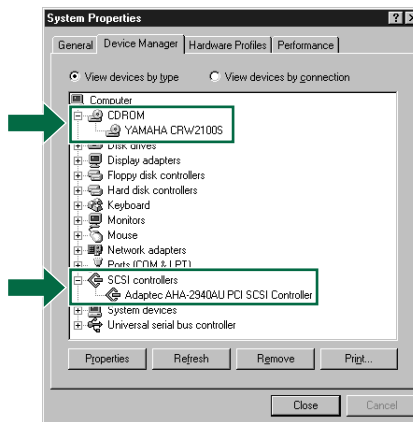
System Properties

General | Device Manager | Hardware Profiles | Performance

View devices by type
View devices by connection

Computer
CDROM
YAMAHA CRW2100S
Disk drives
Display adapters
Floppy disk controllers
Hard disk controllers
Keyboard
Monitors
Mouse
Network adapters
Ports (COM & LPT)
SCSI controllers
Adaptec AHA-2940AU PCI SCSI Controller
System devices
Universal serial bus controller

Properties
Refresh
Remove
Print...

Close
Cancel